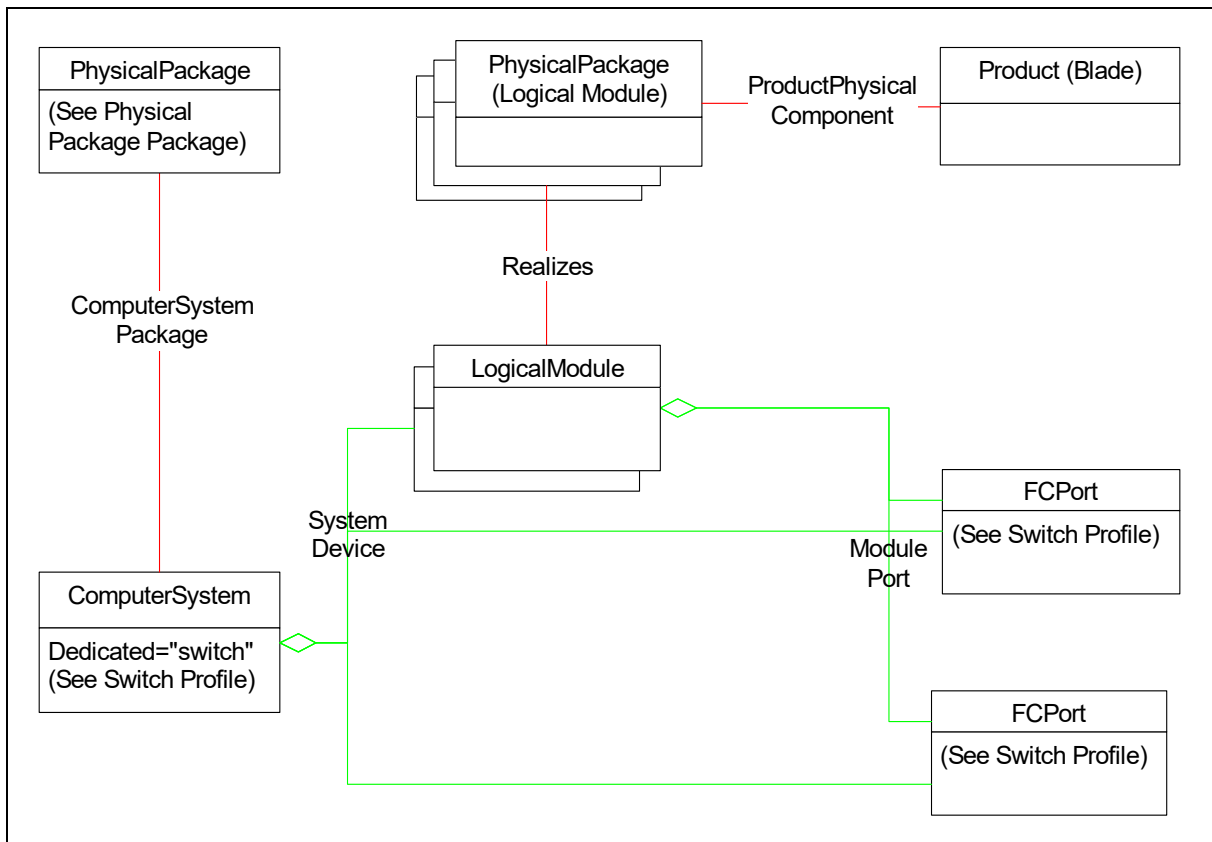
PhysicalPackage
(See Physical Package Package)

PhysicalPackage (Logical Module)

ProductPhysical Component

Product (Blade)

Realizes

ComputerSystem Package

LogicalModule

FCPort
(See Switch Profile)

System Device

Module Port

ComputerSystem
Dedicated="switch" (See Switch Profile)

FCPort
(See Switch Profile)